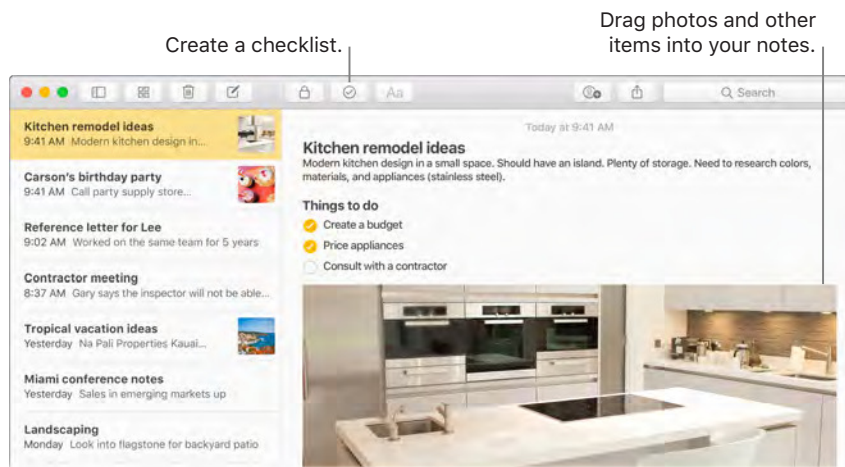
Create a checklist.

Drag photos and other items into your notes.

Aa

Search

Kitchen remodel ideas
9:41 AM Modern kitchen design in...

Carson's birthday party
9:41 AM Call party supply store...

Reference letter for Lee
9:02 AM Worked on the same team for 5 years

Contractor meeting
8:37 AM Gary says the inspector will not be able...

Tropical vacation ideas
Yesterday Na Pali Properties Kauai...

Miami conference notes
Yesterday Sales in emerging markets up

Landscaping
Monday Look into flagstone for backyard patio

Today at 9:41 AM

Kitchen remodel ideas

Modern kitchen design in a small space. Should have an island. Plenty of storage. Need to research colors, materials, and appliances (stainless steel).

Things to do

Create a budget

Price appliances

Consult with a contractor